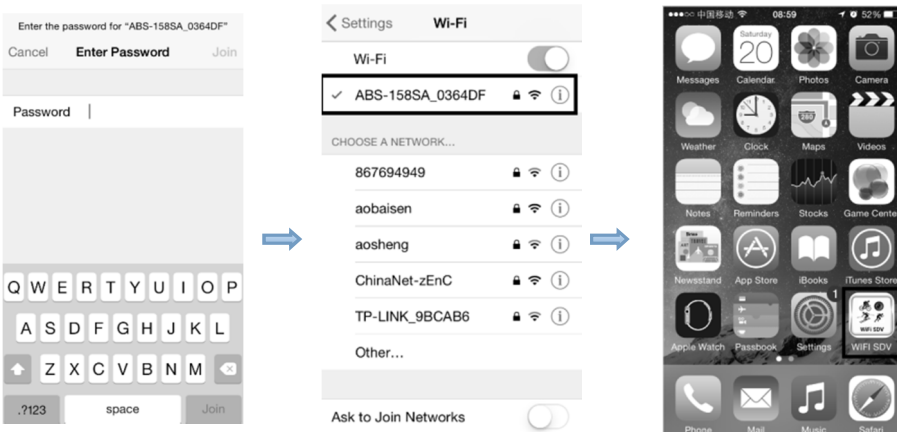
Enter the password for "ABS-158SA_0364DF"
Cancel Enter Password Join

Password

Q W E R T Y U I O P
A S D F G H J K L
Z X C V B N M
.?123 space Join

< Settings Wi-Fi
Wi-Fi
✓ ABS-158SA_0364DF
CHOOSE A NETWORK...
867694949
aobaisen
aosheng
ChinaNet-zEnC
TP-LINK_9BCAB6
Other...
Ask to Join Networks

●●○○○ 中国移动 08:59 52%
20
Messages Calendar Photos Camera
Weather Clock Maps Videos
Notes Reminders Stocks Game Center
Newsstand App Store iBooks iTunes Store
1
Apple Watch Passbook Settings WIFI SDV
WIFI SDV
Phone Mail Music Safari